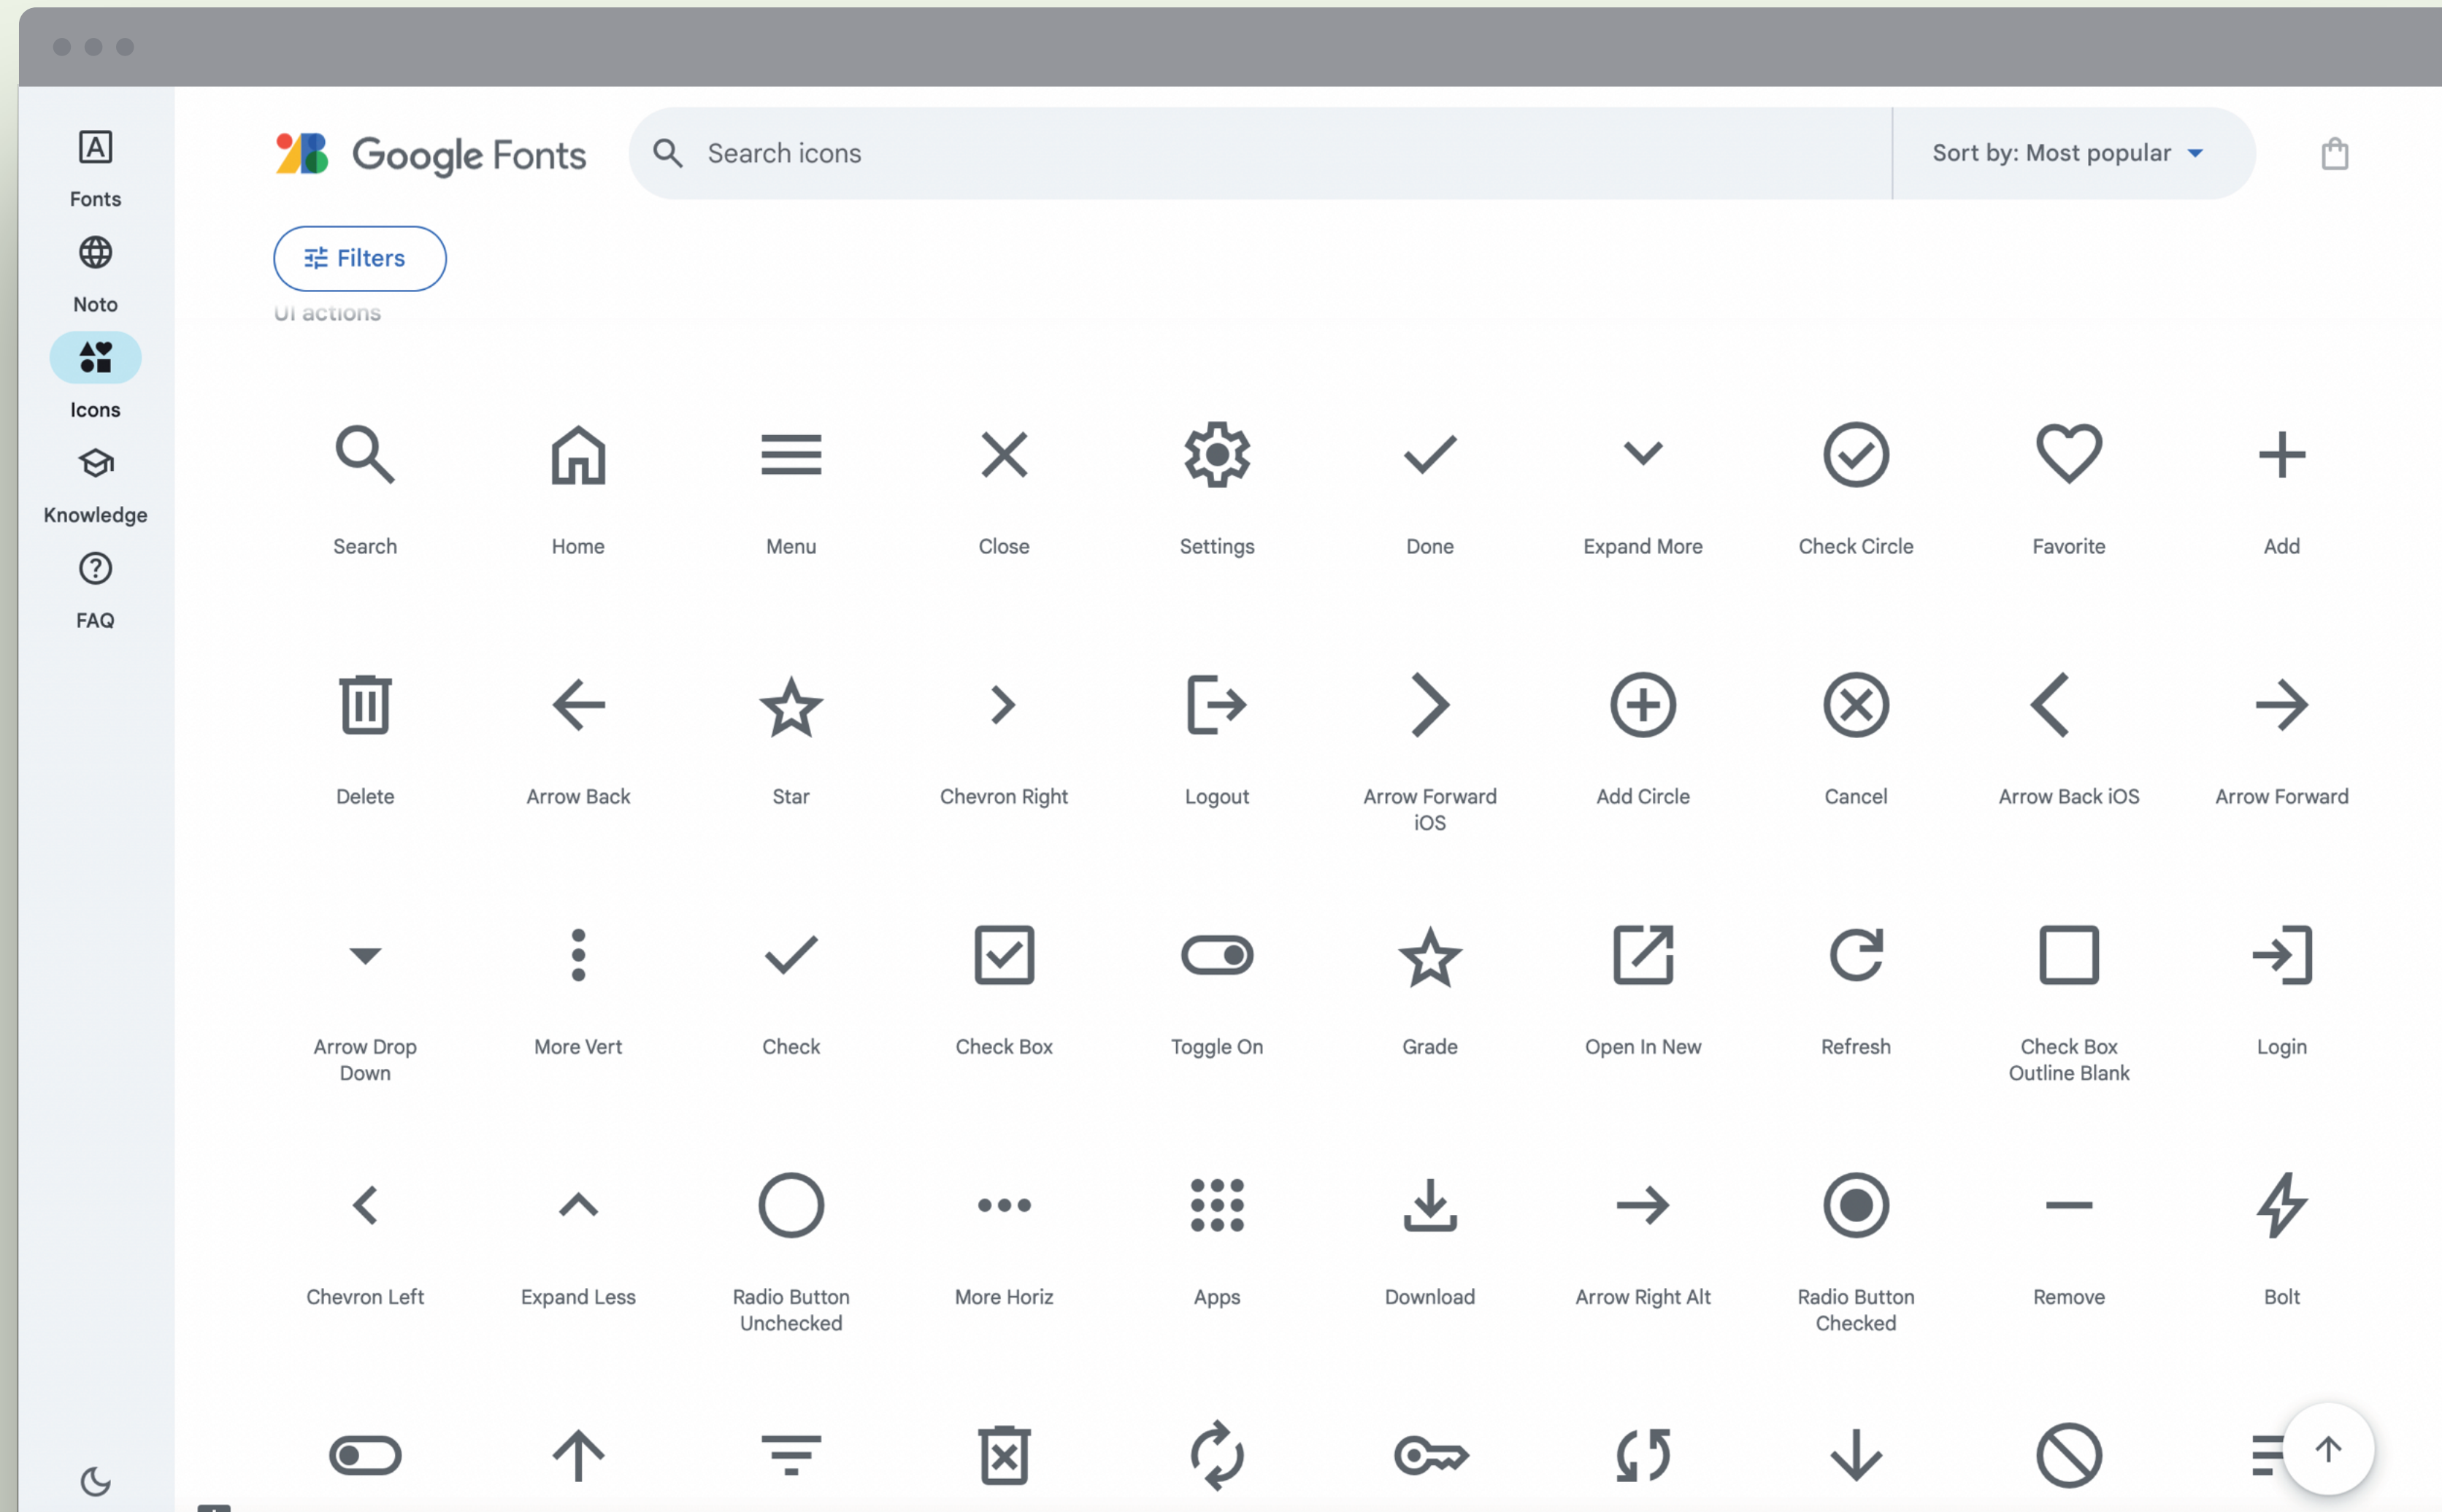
Fonts
Noto
Icons
Knowledge
FAQ

Google Fonts

Search icons

Sort by: Most popular

Filters

UI actions

Search
Home
Menu
Close
Settings
Done
Expand More
Check Circle
Favorite
Add

Delete
Arrow Back
Star
Chevron Right
Logout
Arrow Forward iOS
Add Circle
Cancel
Arrow Back iOS
Arrow Forward

Arrow Drop Down
More Vert
Check
Check Box
Toggle On
Grade
Open In New
Refresh
Check Box Outline Blank
Login

Chevron Left
Expand Less
Radio Button Unchecked
More Horiz
Apps
Download
Arrow Right Alt
Radio Button Checked
Remove
Bolt